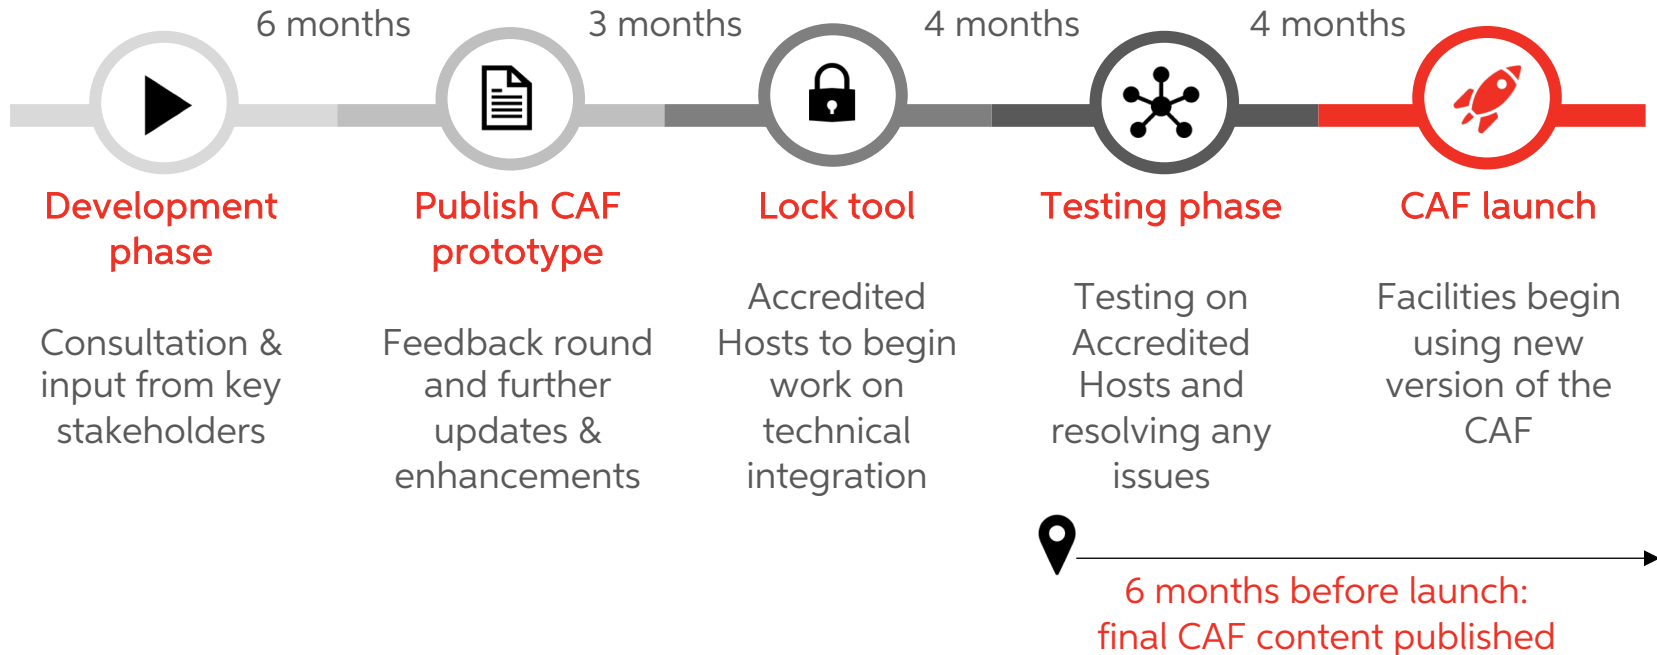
6 months

3 months

4 months

4 months

Development phase

Consultation & input from key stakeholders

Publish CAF prototype

Feedback round and further updates & enhancements

Lock tool

Accredited Hosts to begin work on technical integration

Testing phase

Testing on Accredited Hosts and resolving any issues

CAF launch

Facilities begin using new version of the CAF

6 months before launch: final CAF content published